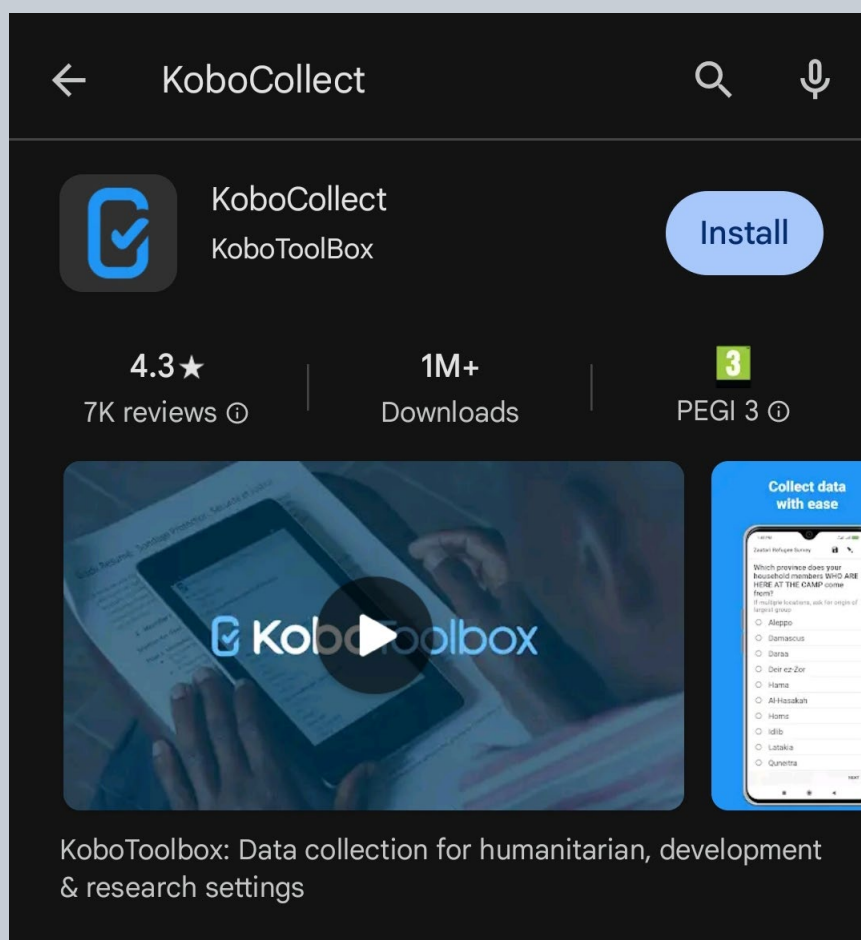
KoboCollect

KoboCollect
KoboToolBox

Install

4.3★
7K reviews ⓘ

1M+
Downloads

3
PEGI 3 ⓘ

KoboToolbox

Collect data with ease

Zaatari Refugee Survey

Which province does your household members WHO ARE HERE AT THE CAMP come from?
If multiple locations, ask for origin of largest group

Aleppo
Damascus
Daraa
Deir ez-Zor
Hama
Al-Hasakah
Homs
Idlib
Latakia
Quneitra

NEXT

KoboToolbox: Data collection for humanitarian, development & research settings